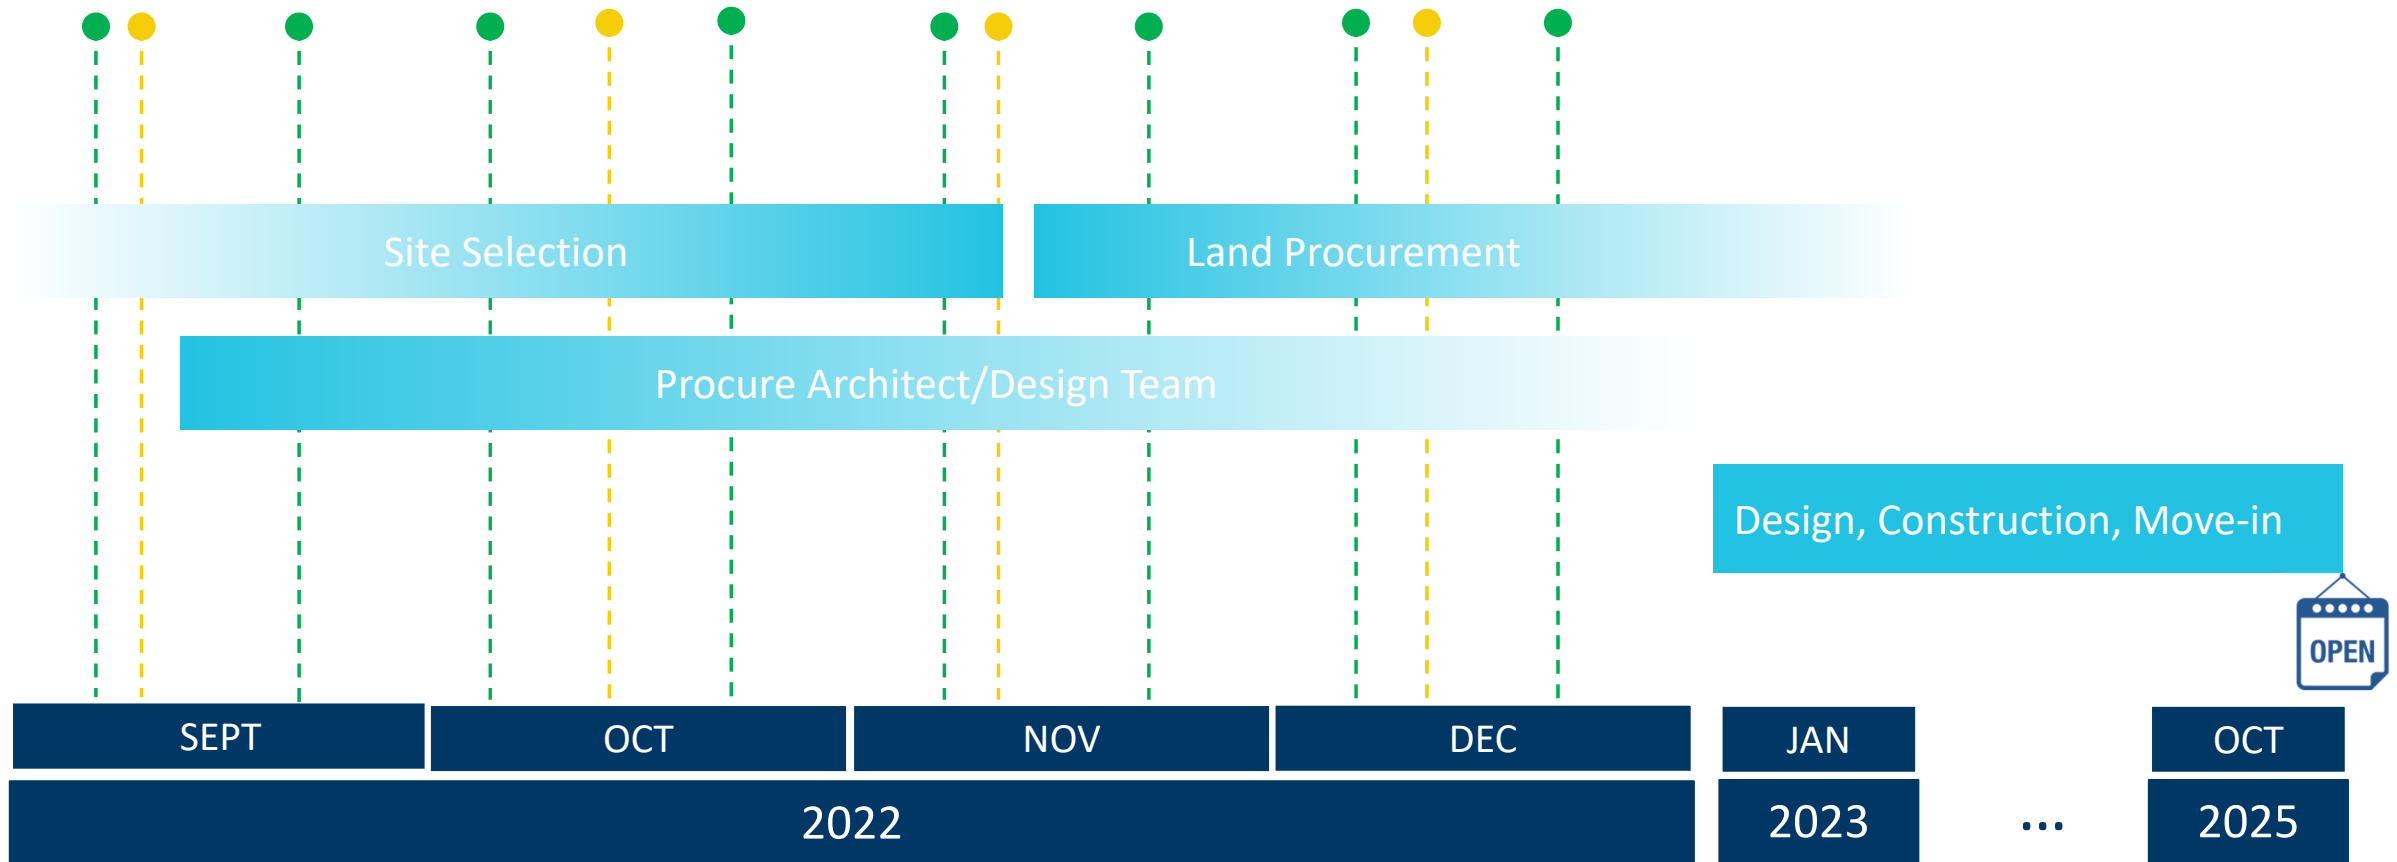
Site Selection

Land Procurement

Procure Architect/Design Team

Design, Construction, Move-in

OPEN

| SEPT | OCT | NOV | DEC | JAN | | OCT |
|---|---|---|---|---|---|---|
| 2022 | | | | 2023 | ... | 2025 |